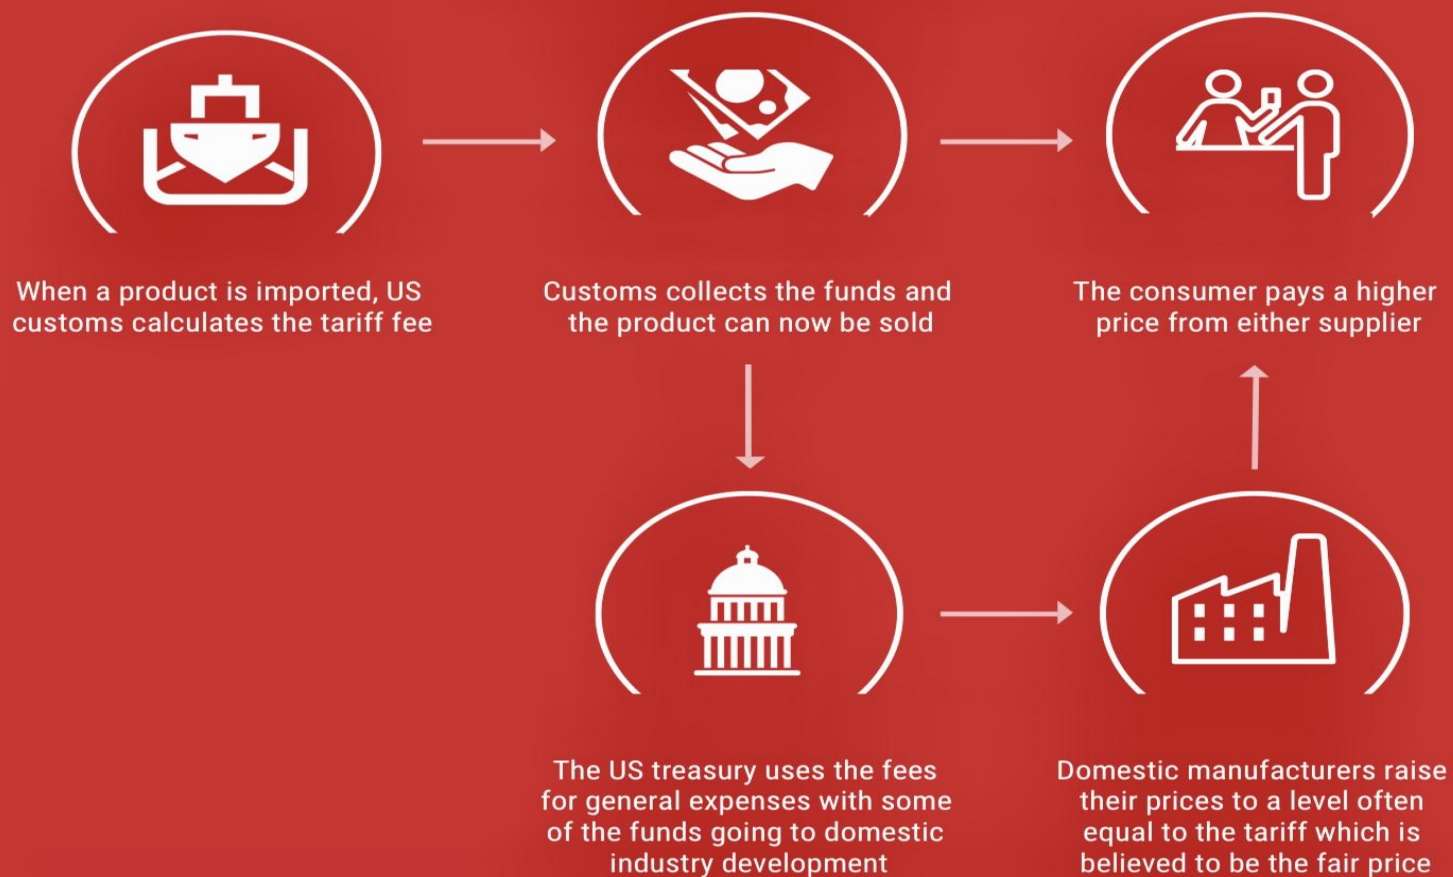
When a product is imported, US customs calculates the tariff fee

Customs collects the funds and the product can now be sold

The consumer pays a higher price from either supplier

The US treasury uses the fees for general expenses with some of the funds going to domestic industry development

Domestic manufacturers raise their prices to a level often equal to the tariff which is believed to be the fair price